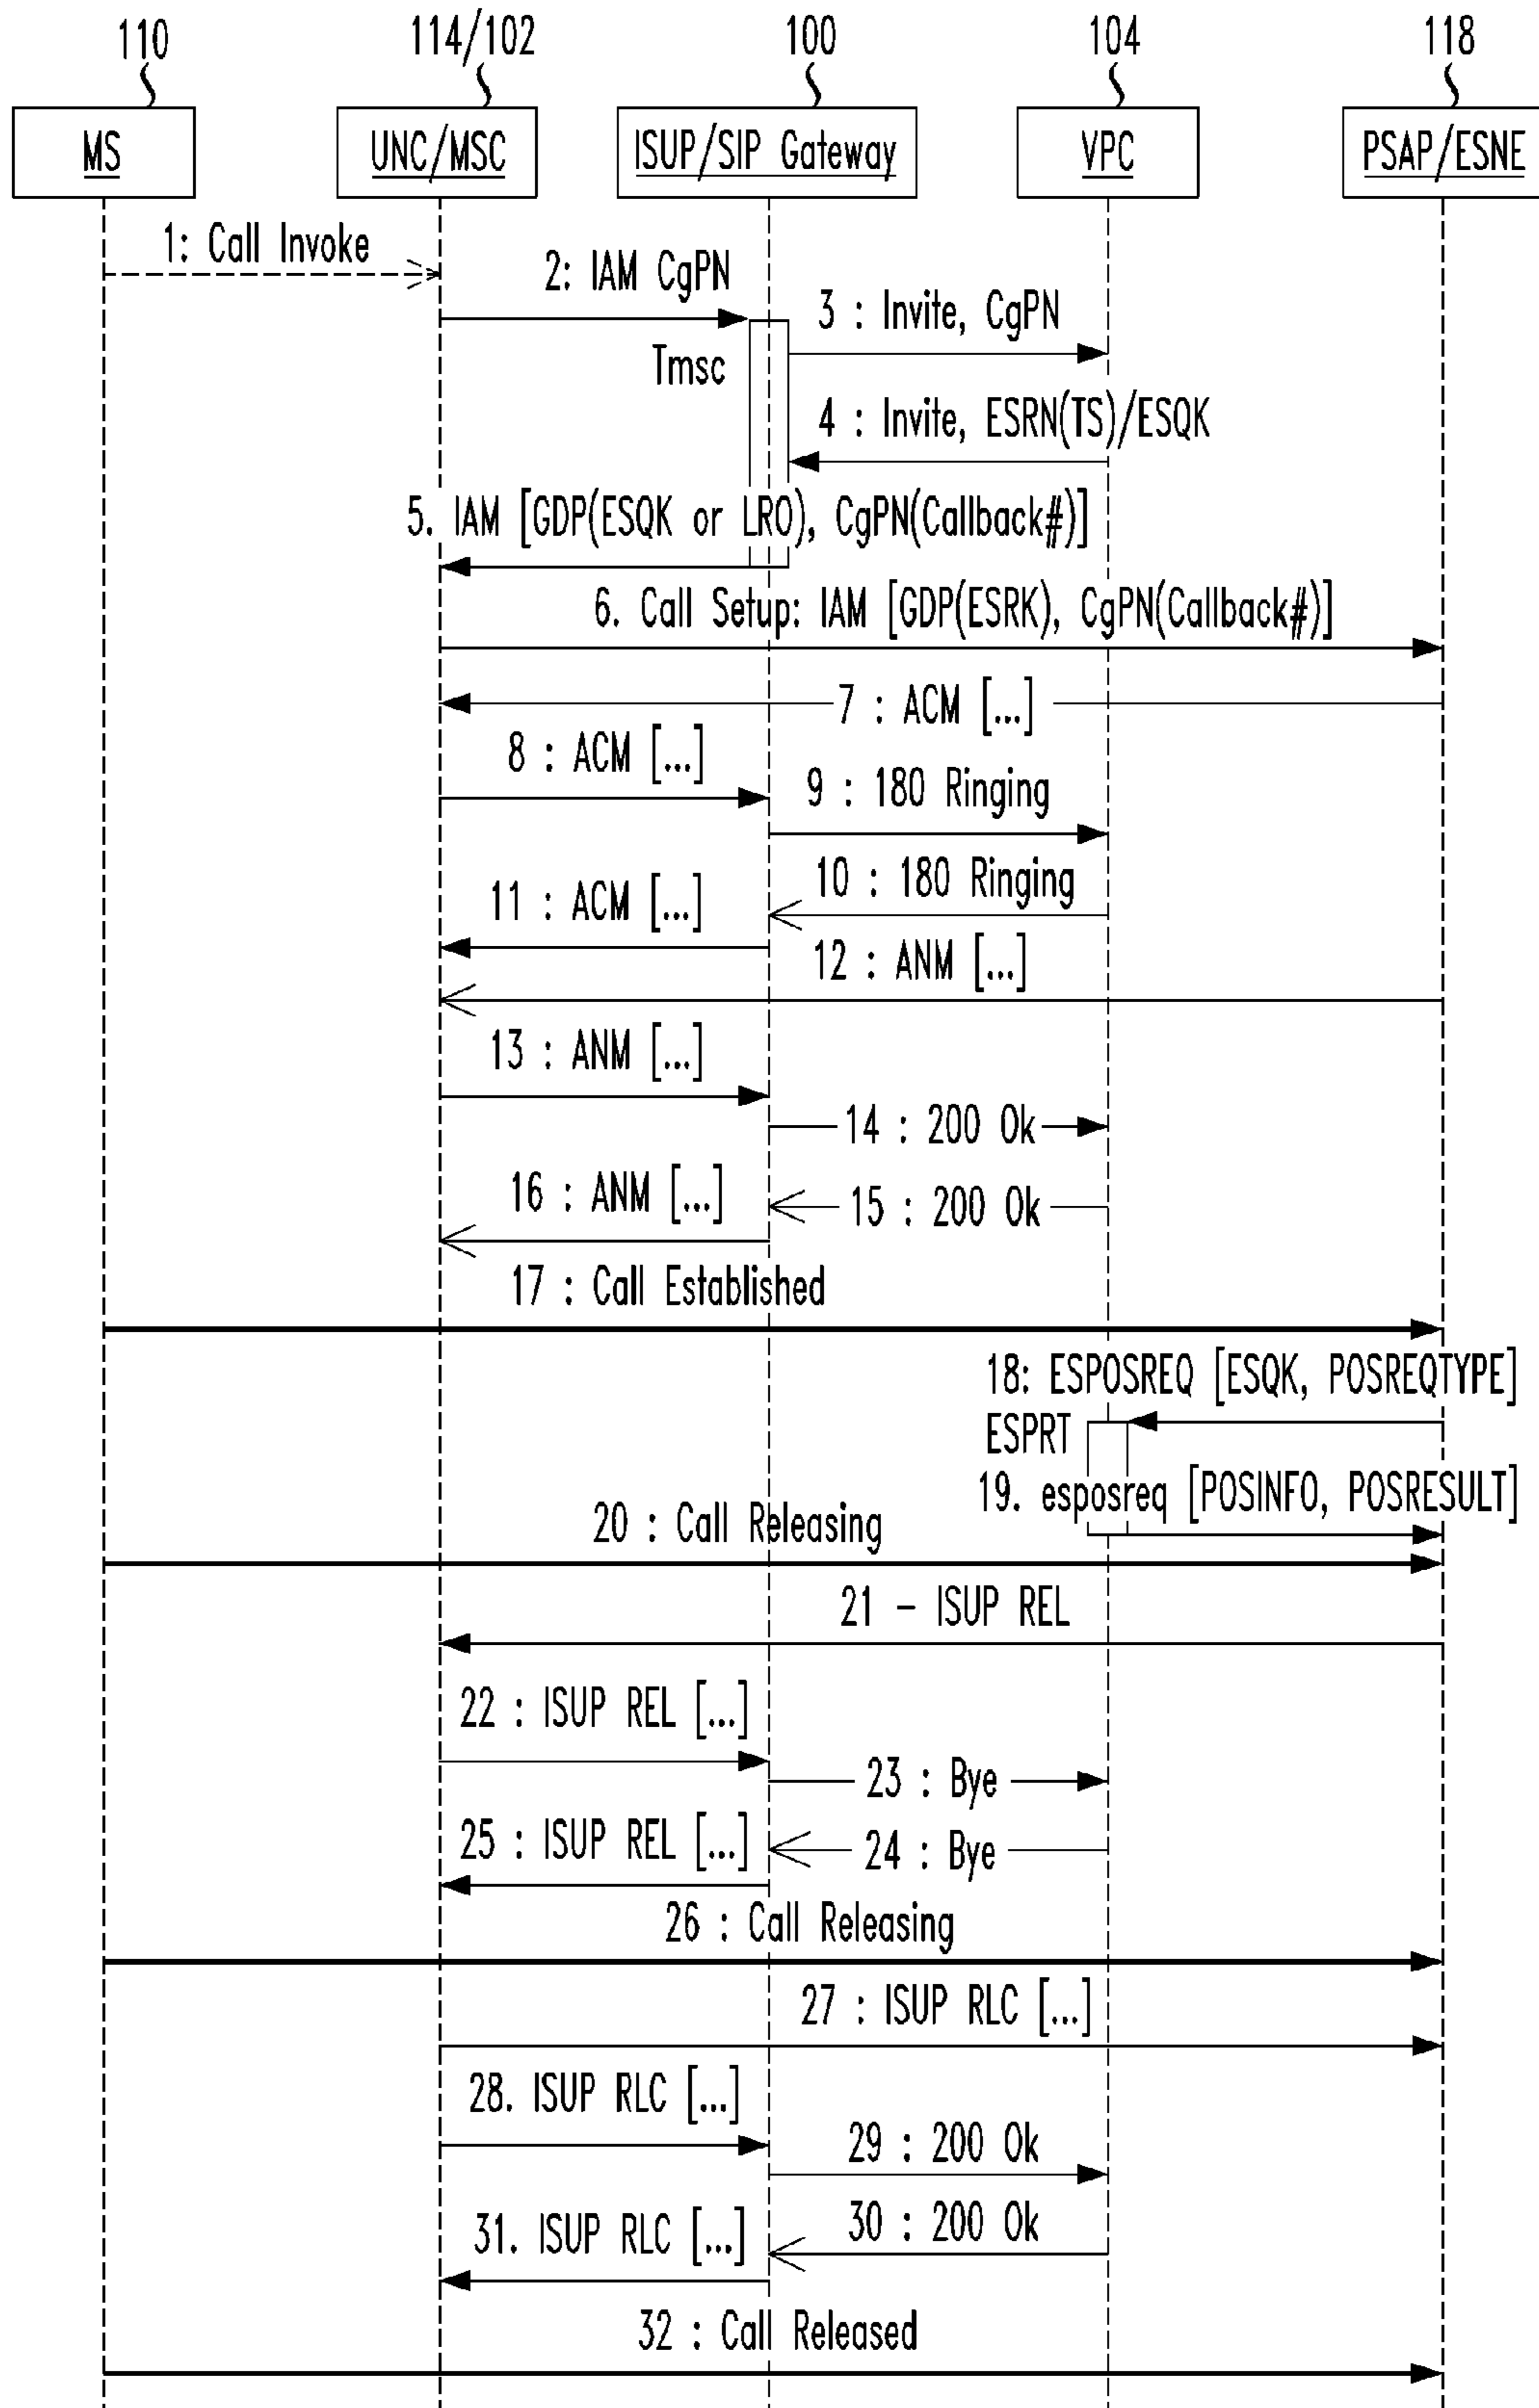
110
114/102
100
104
118

MS
UNC/MSC
ISUP/SIP Gateway
VPC
PSAP/ESNE

1: Call Invoke
2: IAM CgPN
3 : Invite, CgPN
Tmsc
4 : Invite, ESRN(TS)/ESQK
5. IAM [GDP(ESQK or LRO), CgPN(Callback#)]
6. Call Setup: IAM [GDP(ESRK), CgPN(Callback#)]
7 : ACM [...]
8 : ACM [...]
9 : 180 Ringing
10 : 180 Ringing
11 : ACM [...]
12 : ANM [...]
13 : ANM [...]
14 : 200 Ok
16 : ANM [...]
15 : 200 Ok
17 : Call Established
18: ESPOSREQ [ESQK, POSREQTYPE]
ESPRT
19. esposreq [POSINFO, POSRESULT]
20 : Call Releasing
21 – ISUP REL
22 : ISUP REL [...]
23 : Bye
25 : ISUP REL [...]
24 : Bye
26 : Call Releasing
27 : ISUP RLC [...]
28. ISUP RLC [...]
29 : 200 Ok
30 : 200 Ok
31. ISUP RLC [...]
32 : Call Released